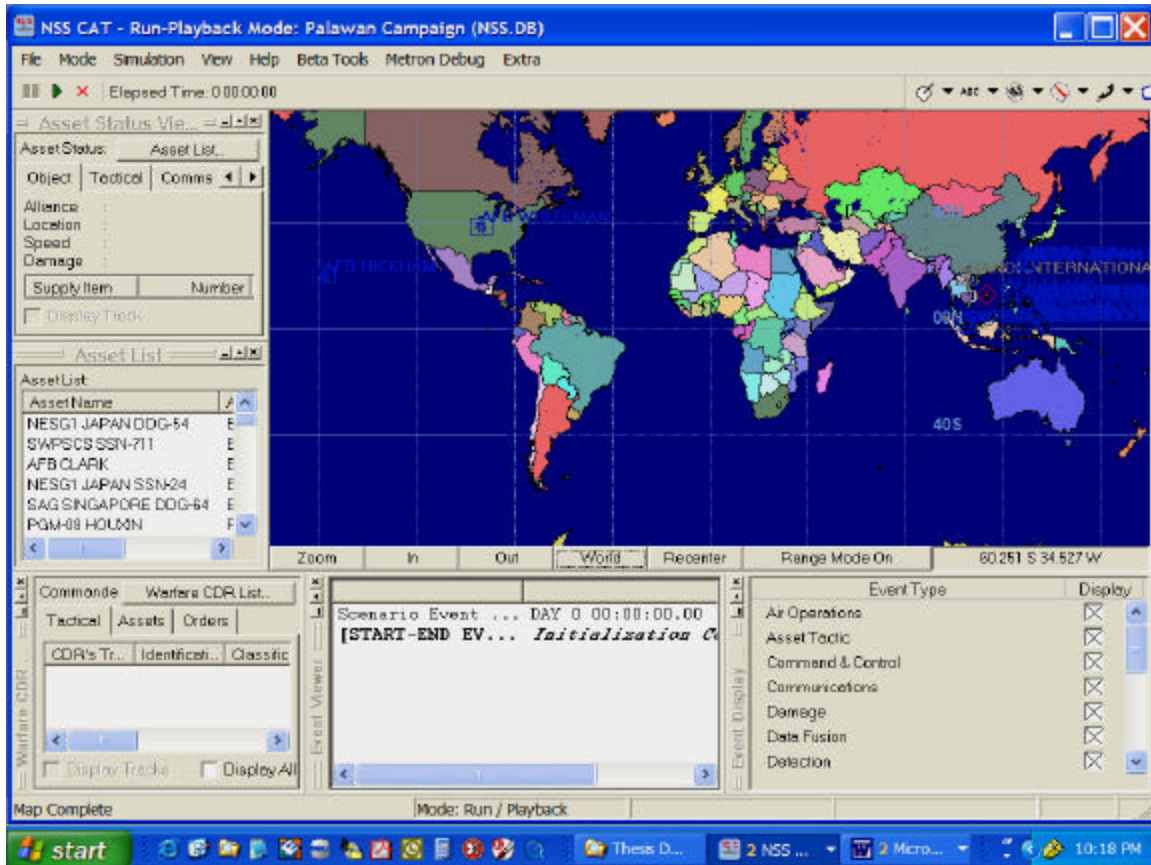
NSS CAT - Run-Playback Mode: Palawan Campaign (NSS.DB)

File Mode Simulation View Help Beta Tools Metron Debug Extra

Elapsed Time: 0 00:00:00

Asset Status View

Asset Status: Asset List..

Object Tactical Comms

Alliance
Location
Speed
Damage

Supply Item | Number

Display Track

Asset List

Asset List

| Asset Name | A |
|---|---|
| NESG1 JAPAN DDG-54 | E |
| SWPSCS SSN-711 | E |
| AFB CLARK | E |
| NESG1 JAPAN SSN-24 | E |
| SAG SINGAPORE DDG-64 | E |
| PGM-08 HOUXIN | F |

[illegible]

AFB HICKHAM

INTERNATIONA

00N

40S

Zoom In Out World Recenter Range Mode On 60.251 S 34.527 W

Commands Warfare CDR List..

Tactical Assets Orders

CDR's Tr... Identificati... Classific

Warfare CDR

Display Tracks Display All

Event Viewer

Scenario Event ... DAY 0 00:00:00.00
[START-END EV... *Initialization C*

Event Display

| Event Type | Display |
|---|---|
| Air Operations | ☒ |
| Asset Tactic | ☒ |
| Command & Control | ☒ |
| Communications | ☒ |
| Damage | ☒ |
| Data Fusion | ☒ |
| Detection | ☒ |

Map Complete Mode: Run / Playback

start Thesis D... 2 NSS ... 2 Micro... 10:18 PM